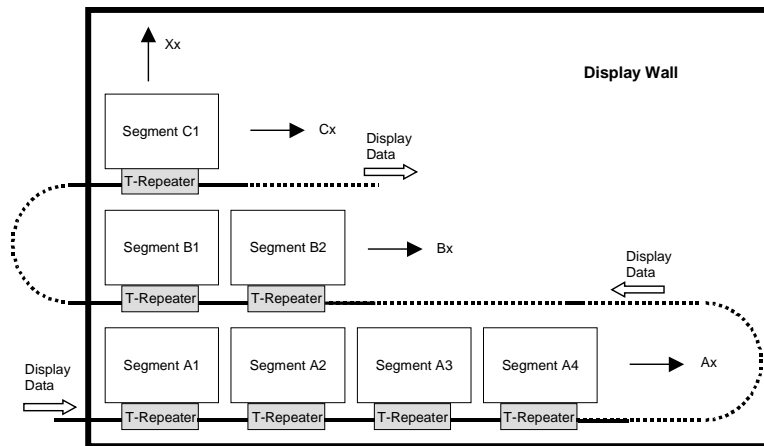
Xx

Display Wall

Segment C1

Cx

Display Data

T-Repeater

Segment B1

Segment B2

Bx

Display Data

T-Repeater

T-Repeater

Display Data

Segment A1

Segment A2

Segment A3

Segment A4

Ax

T-Repeater

T-Repeater

T-Repeater

T-Repeater